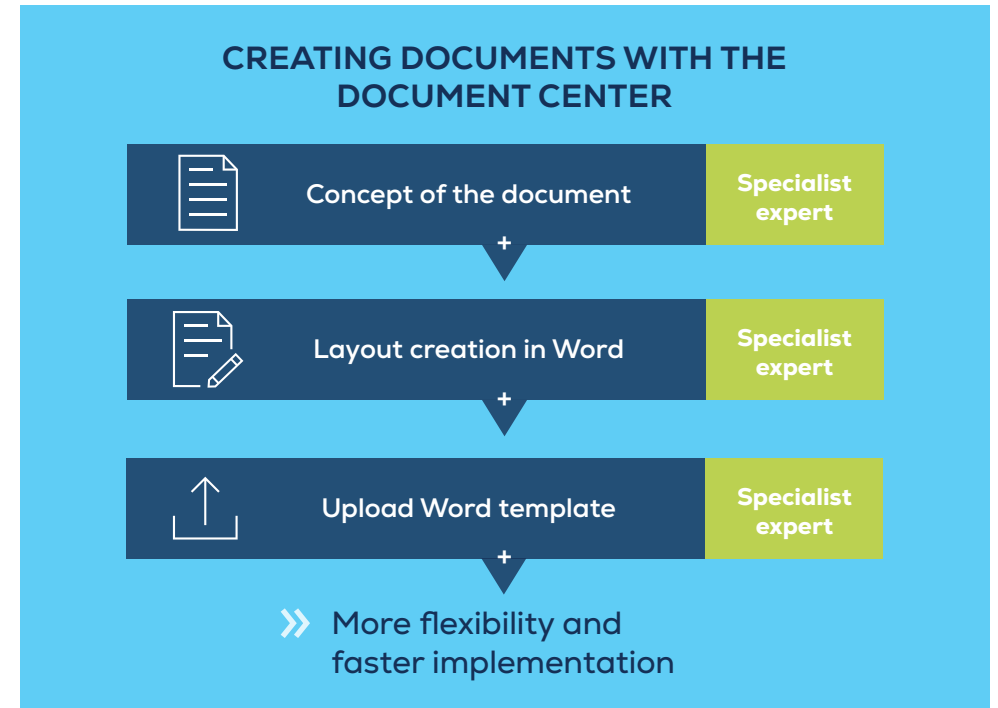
CREATING DOCUMENTS WITH THE DOCUMENT CENTER

Concept of the document

Specialist expert

+

Layout creation in Word

Specialist expert

+

Upload Word template

Specialist expert

+

More flexibility and faster implementation